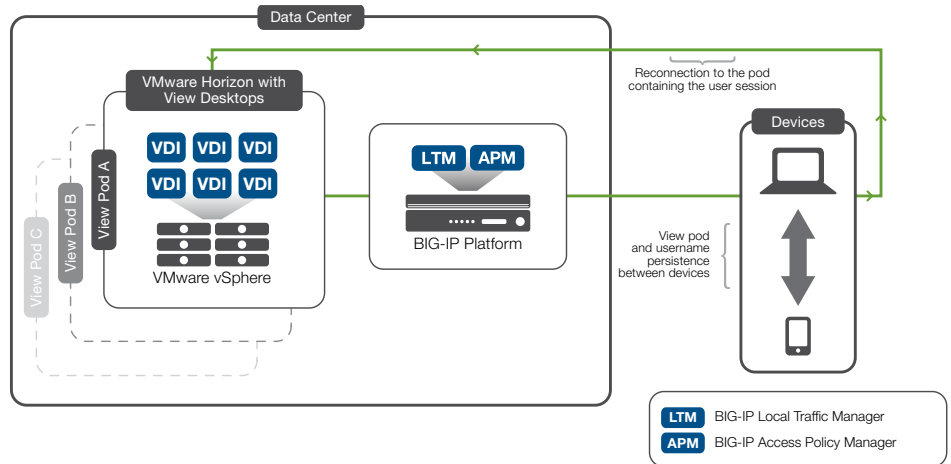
Data Center

Reconnection to the pod containing the user session

VMware Horizon with View Desktops

View Pod C

View Pod B

View Pod A

VDI VDI VDI
VDI VDI VDI

VMware vSphere

LTM APM

BIG-IP Platform

Devices

View pod and username persistence between devices

LTM BIG-IP Local Traffic Manager
APM BIG-IP Access Policy Manager